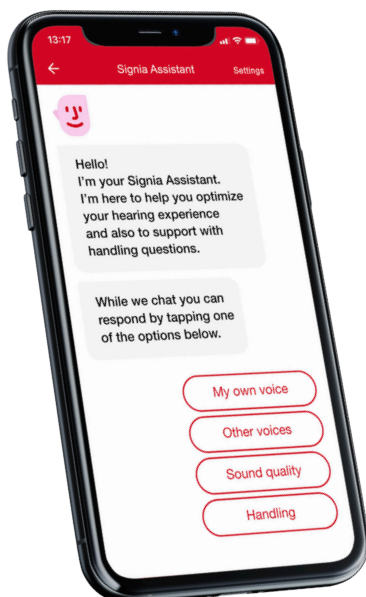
13:17

Signia Assistant

Settings

Hello!
I'm your Signia Assistant.
I'm here to help you optimize your hearing experience and also to support with handling questions.

While we chat you can respond by tapping one of the options below.

My own voice

Other voices

Sound quality

Handling